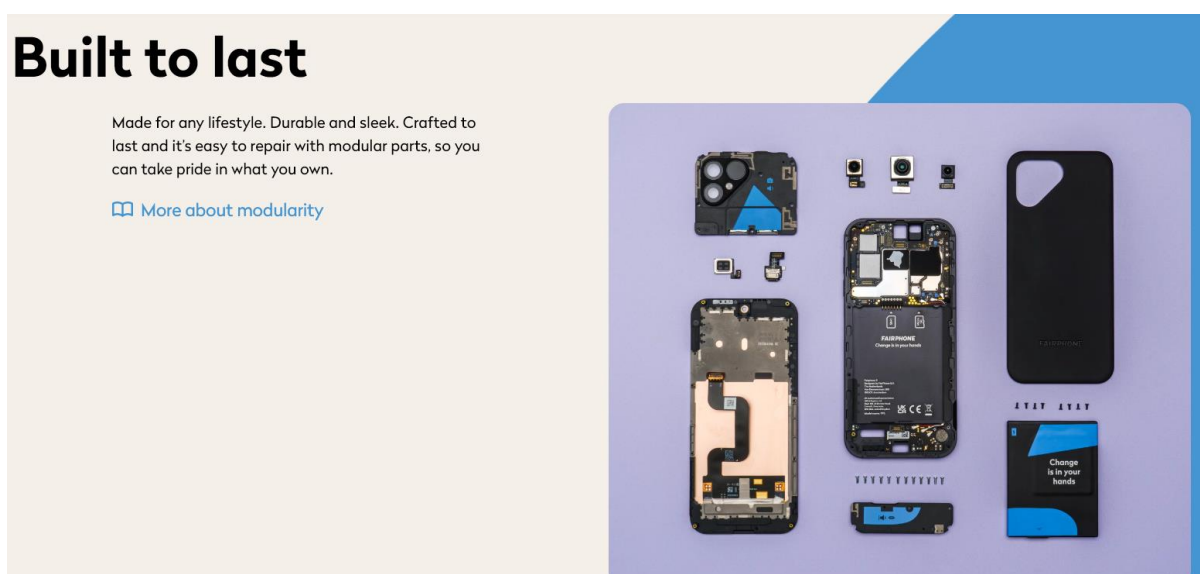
Built to last

Made for any lifestyle. Durable and sleek. Crafted to last and it's easy to repair with modular parts, so you can take pride in what you own.

More about modularity

FAIRPHONE
Change is in your hands

Change is in your hands